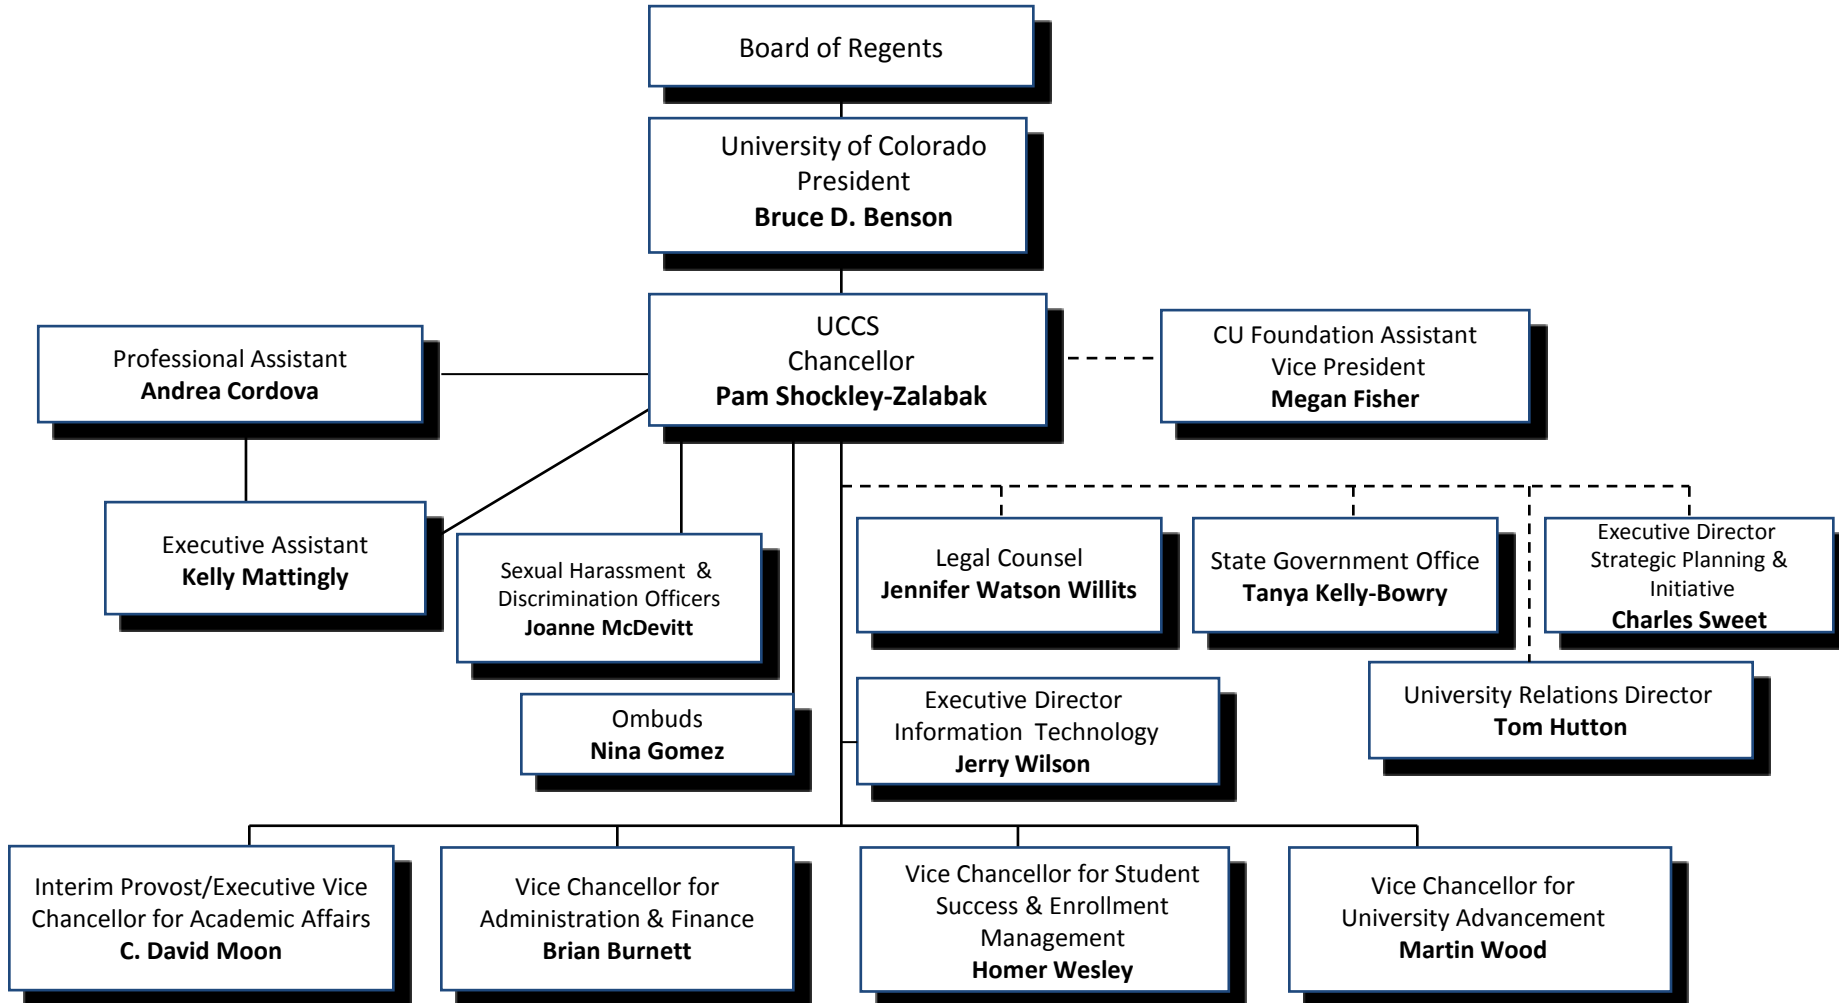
Board of Regents

University of Colorado
President
**Bruce D. Benson**

UCCS
Chancellor
**Pam Shockley-Zalabak**

Professional Assistant
**Andrea Cordova**

CU Foundation Assistant Vice President
**Megan Fisher**

Executive Assistant
**Kelly Mattingly**

Sexual Harassment & Discrimination Officers
**Joanne McDevitt**

Legal Counsel
**Jennifer Watson Willits**

State Government Office
**Tanya Kelly-Bowry**

Executive Director Strategic Planning & Initiative
**Charles Sweet**

Ombuds
**Nina Gomez**

Executive Director Information Technology
**Jerry Wilson**

University Relations Director
**Tom Hutton**

Interim Provost/Executive Vice Chancellor for Academic Affairs
**C. David Moon**

Vice Chancellor for Administration & Finance
**Brian Burnett**

Vice Chancellor for Student Success & Enrollment Management
**Homer Wesley**

Vice Chancellor for University Advancement
**Martin Wood**